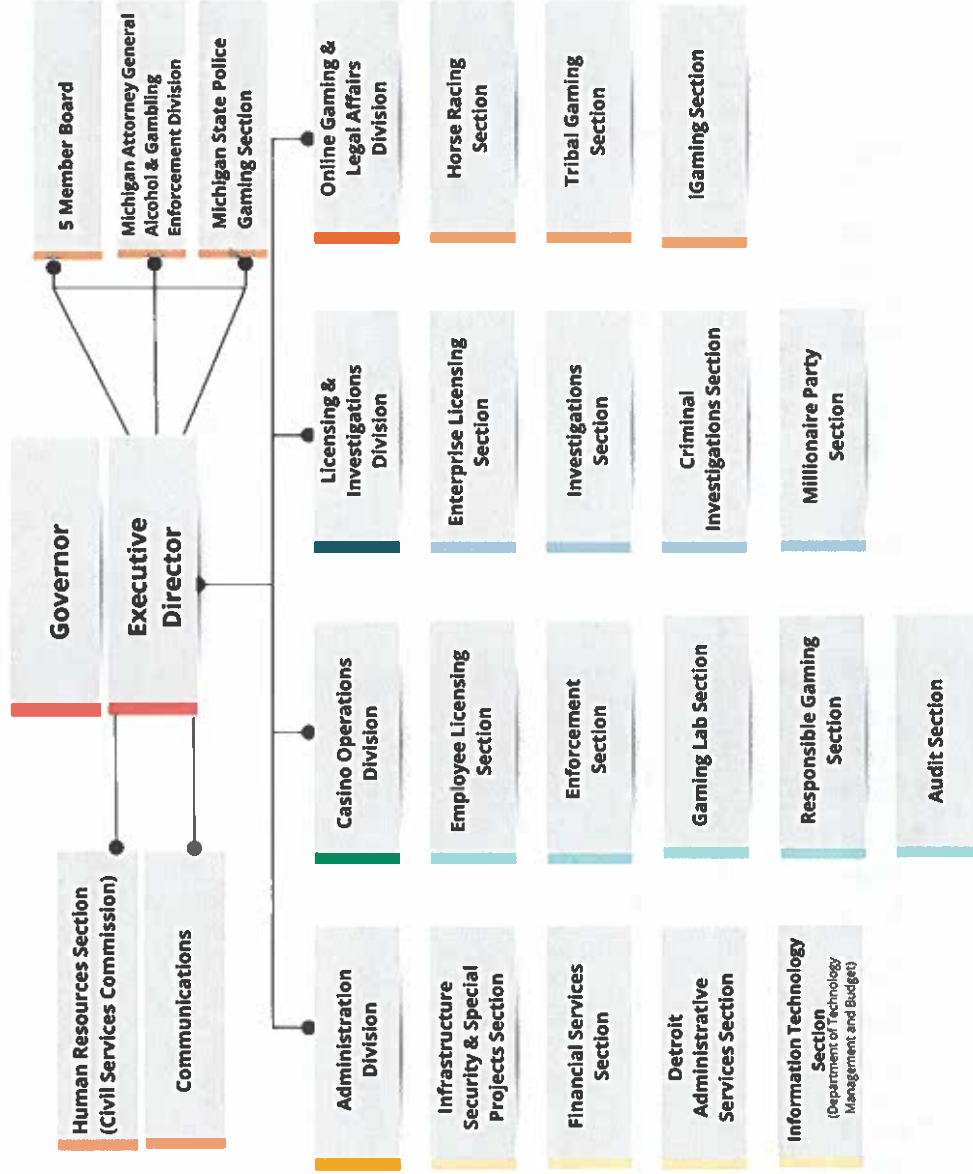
Governor

Executive Director

5 Member Board

Michigan Attorney General Alcohol & Gambling Enforcement Division

Michigan State Police Gaming Section

Human Resources Section (Civil Services Commission)

Communications

Online Gaming & Legal Affairs Division

Horse Racing Section

Tribal Gaming Section

iGaming Section

Licensing & Investigations Division

Enterprise Licensing Section

Investigations Section

Criminal Investigations Section

Millionaire Party Section

Casino Operations Division

Employee Licensing Section

Enforcement Section

Gaming Lab Section

Responsible Gaming Section

Audit Section

Administration Division

Infrastructure Security & Special Projects Section

Financial Services Section

Detroit Administrative Services Section

Information Technology Section (Department of Technology Management and Budget)